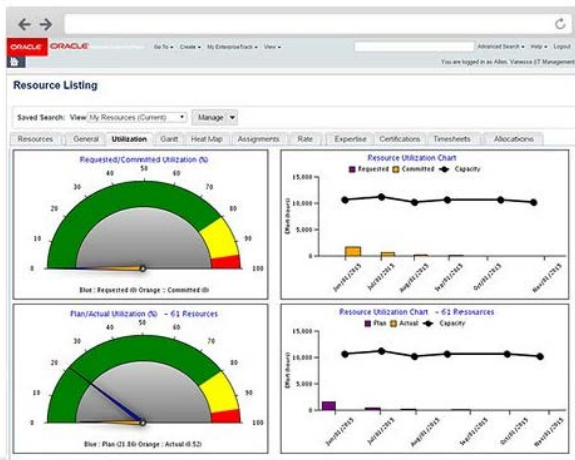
ORACLE ORACLE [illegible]
Go To • Create • My EnterpriseTrack • View •
Advanced Search • Help • Logout
You are logged in as Allen, Vanessa (IT Management)

Resource Listing

Saved Search: View My Resources (Current) Manage

Resources | General | Utilization | Gantt | Heat Map | Assignments | Rate | Expertise | Certifications | Timesheets | Allocations

Requested/Committed Utilization (%)
0 10 20 30 40 50 60 70 80 90 100
Blue : Requested (0) Orange : Committed (0)

Resource Utilization Chart
Requested Committed Capacity
15,000
10,000
5,000
0
Effort (hours)
Jun/01/2015 Jul/01/2015 Aug/01/2015 Sep/01/2015 Oct/01/2015 Nov/01/2015

Plan/Actual Utilization (%) – 61 Resources
0 10 20 30 40 50 60 70 80 90 100
Blue : Plan (21.86) Orange : Actual (0.52)

Resource Utilization Chart – 61 Resources
Plan Actual Capacity
15,000
10,000
5,000
0
Effort (hours)
Jun/01/2015 Jul/01/2015 Aug/01/2015 Sep/01/2015 Oct/01/2015 Nov/01/2015